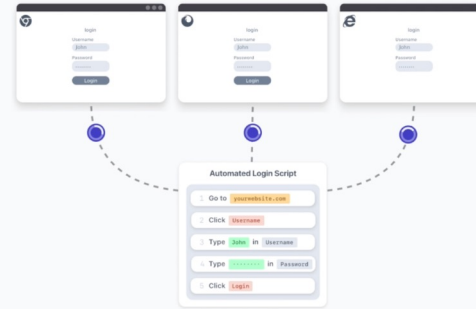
login
Username
John
Password
Login

login
Username
John
Password
Login

login
Username
John
Password

Automated Login Script
1 Go to yourwebsite.com
2 Click Username
3 Type John in Username
4 Type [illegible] in Password
5 Click Login